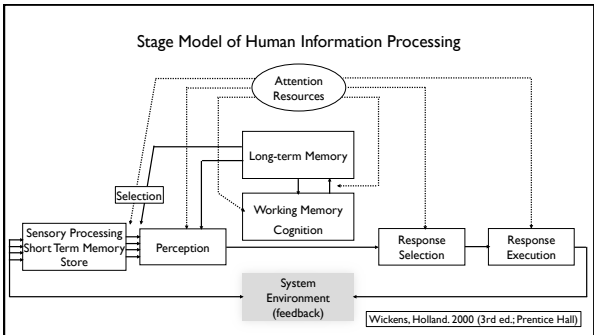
Stage Model of Human Information Processing

Attention Resources

Long-term Memory

Selection

Working Memory Cognition

Sensory Processing Short Term Memory Store

Perception

Response Selection

Response Execution

System Environment (feedback)

Wickens, Holland. 2000 (3rd ed.; Prentice Hall)